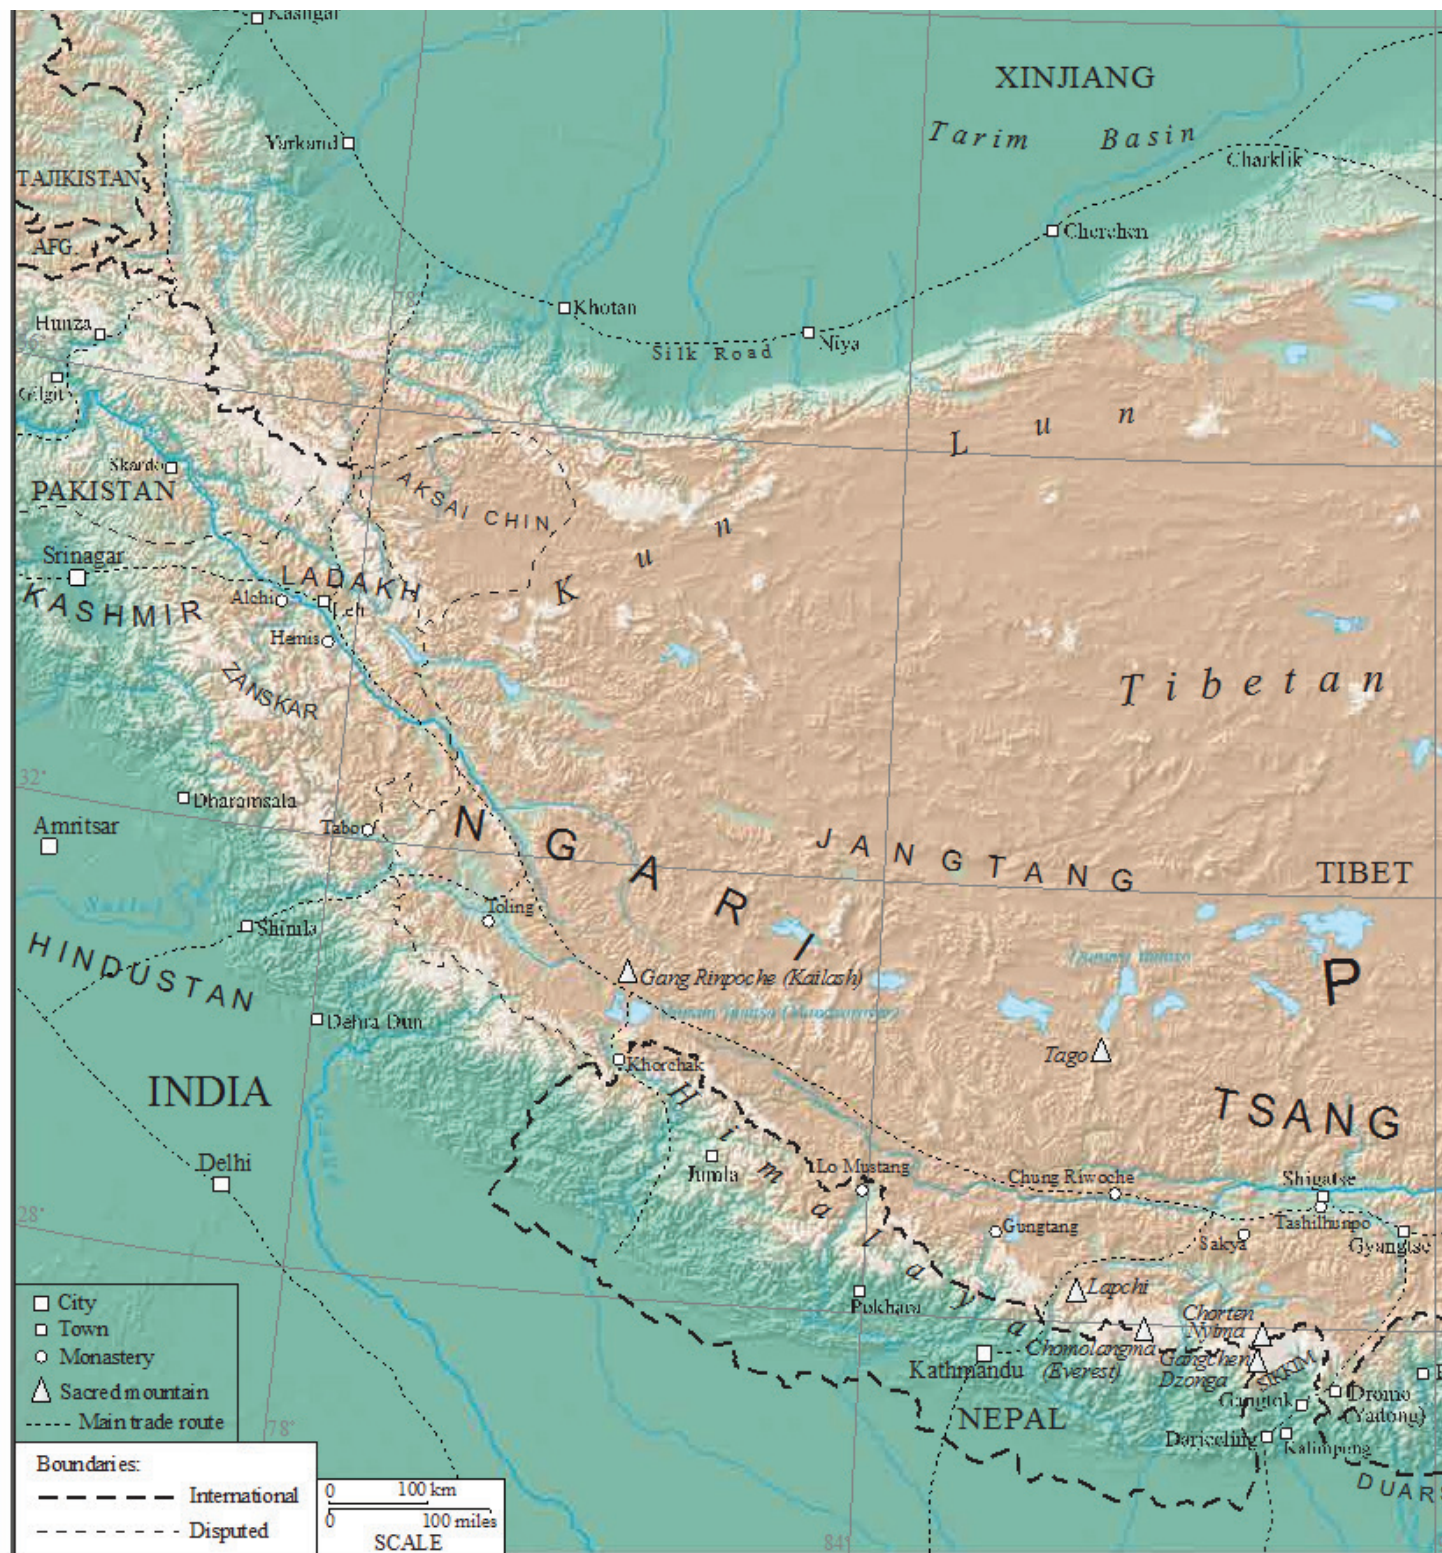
Kashgar
XINJIANG
Tarim Basin
Yarkand
TAJIKISTAN
Charklik
AFG
Cherchen
Khotan
Hunza
Silk Road
Niya
Gilgit
Kun Lun
Skardo
PAKISTAN
AKSAI CHIN
Srinagar
LADAKH
KASHMIR
Alchi
Leh
Hemis
Tibetan
ZANSKAR
32°
Dharamsala
Amritsar
Tabo
NGARI
JANGTANG
TIBET
Toling
Shimla
HINDUSTAN
Gang Rinpoche (Kailash)
P
Dehra Dun
Tago
Khorchak
INDIA
Himalaya
TSANG
Delhi
Jumla
Lo Mustang
Chung Riwoche
Shigatse
28°
Gungtang
Tashilhunpo
Sakya
Gyangtse
Pokhara
Lapchi
Chorten Nyima
Chomolangma (Everest)
Kathmandu
Gangchen Dzonga
SIKKIM
NEPAL
Gangtok
Dromo (Yatung)
Darjeeling
Kalimpong
DUARS
78°
84°
City
Town
Monastery
Sacred mountain
Main trade route
Boundaries:
International
Disputed
0 100 km
0 100 miles
SCALE